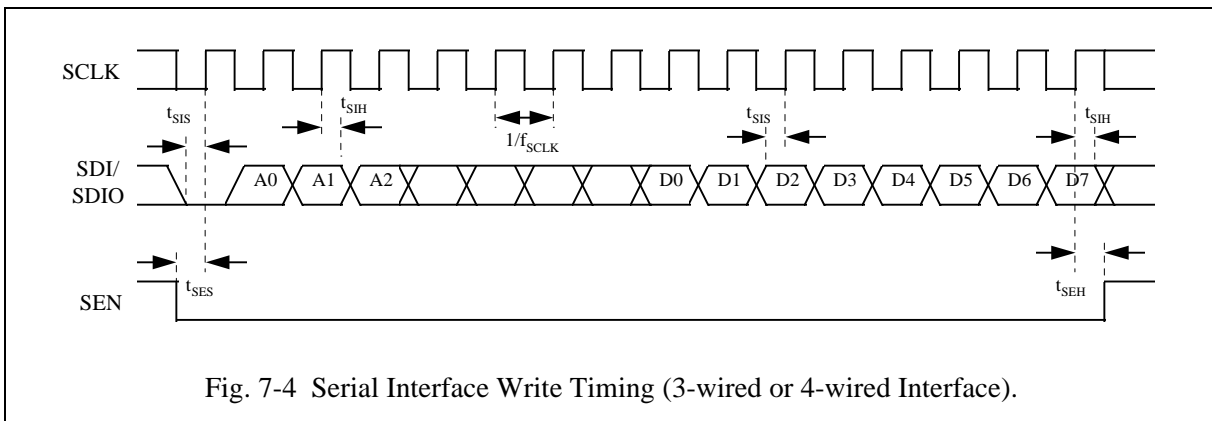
SCLK

$t_{SIS}$

$t_{SIH}$

$1/f_{SCLK}$

$t_{SIS}$

$t_{SIH}$

SDI/ SDIO

A0 A1 A2 D0 D1 D2 D3 D4 D5 D6 D7

$t_{SES}$

SEN

$t_{SEH}$

Fig. 7-4 Serial Interface Write Timing (3-wired or 4-wired Interface).